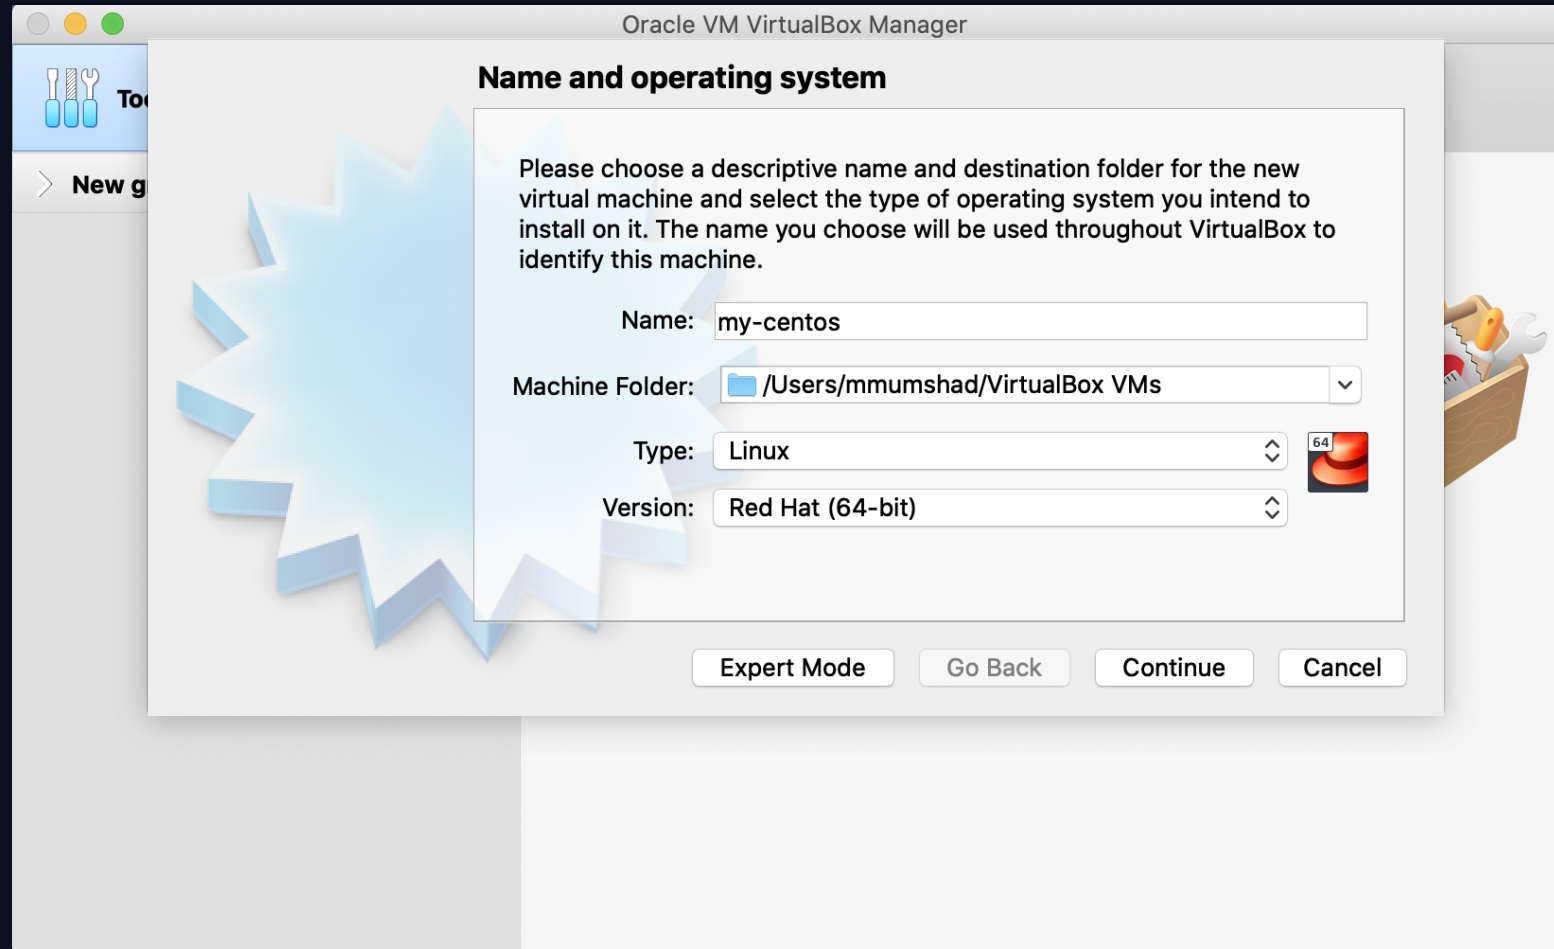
Oracle VM VirtualBox Manager

To

New g

Name and operating system

Please choose a descriptive name and destination folder for the new virtual machine and select the type of operating system you intend to install on it. The name you choose will be used throughout VirtualBox to identify this machine.

Name: my-centos

Machine Folder: /Users/mmumshad/VirtualBox VMs

Type: Linux

Version: Red Hat (64-bit)

64

Expert Mode

Go Back

Continue

Cancel